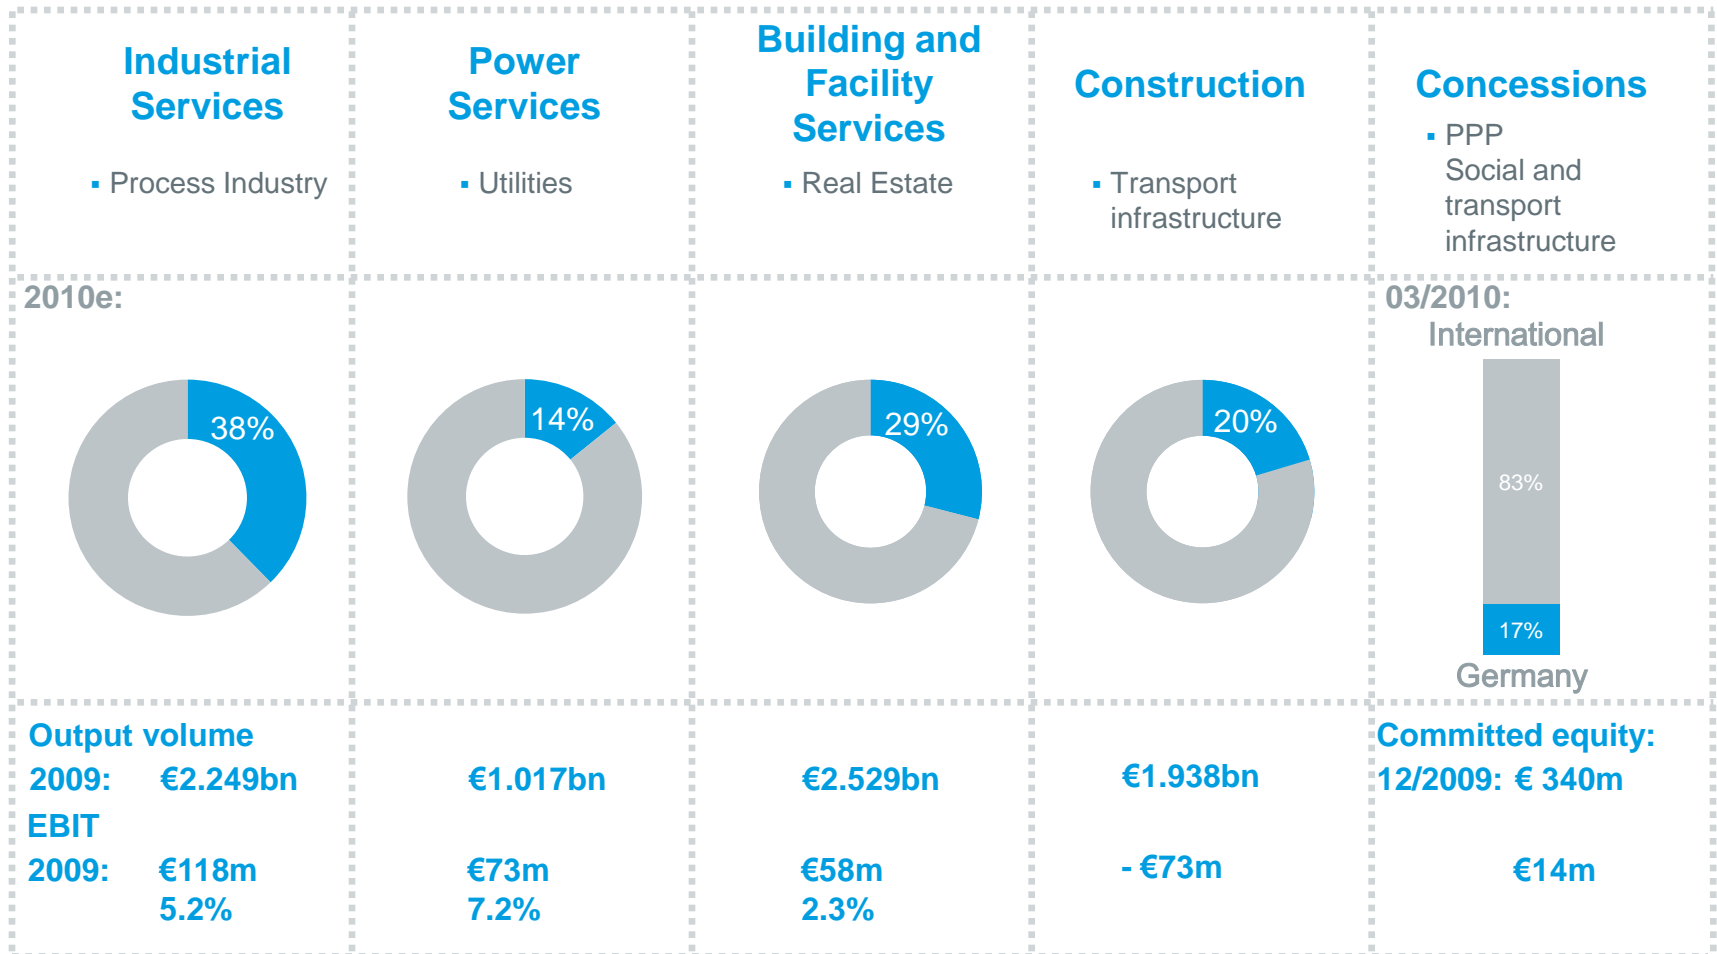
| Industrial Services | Power Services | Building and Facility Services | Construction | Concessions |
|---|---|---|---|---|
| ▪ Process Industry | ▪ Utilities | ▪ Real Estate | ▪ Transport infrastructure | ▪ PPP Social and transport infrastructure |
| 2010e: 38% | 14% | 29% | 20% | 03/2010: International 83% 17% Germany |
| Output volume 2009: €2.249bn | €1.017bn | €2.529bn | €1.938bn | Committed equity: 12/2009: € 340m |
| EBIT 2009: €118m 5.2% | €73m 7.2% | €58m 2.3% | - €73m | €14m |